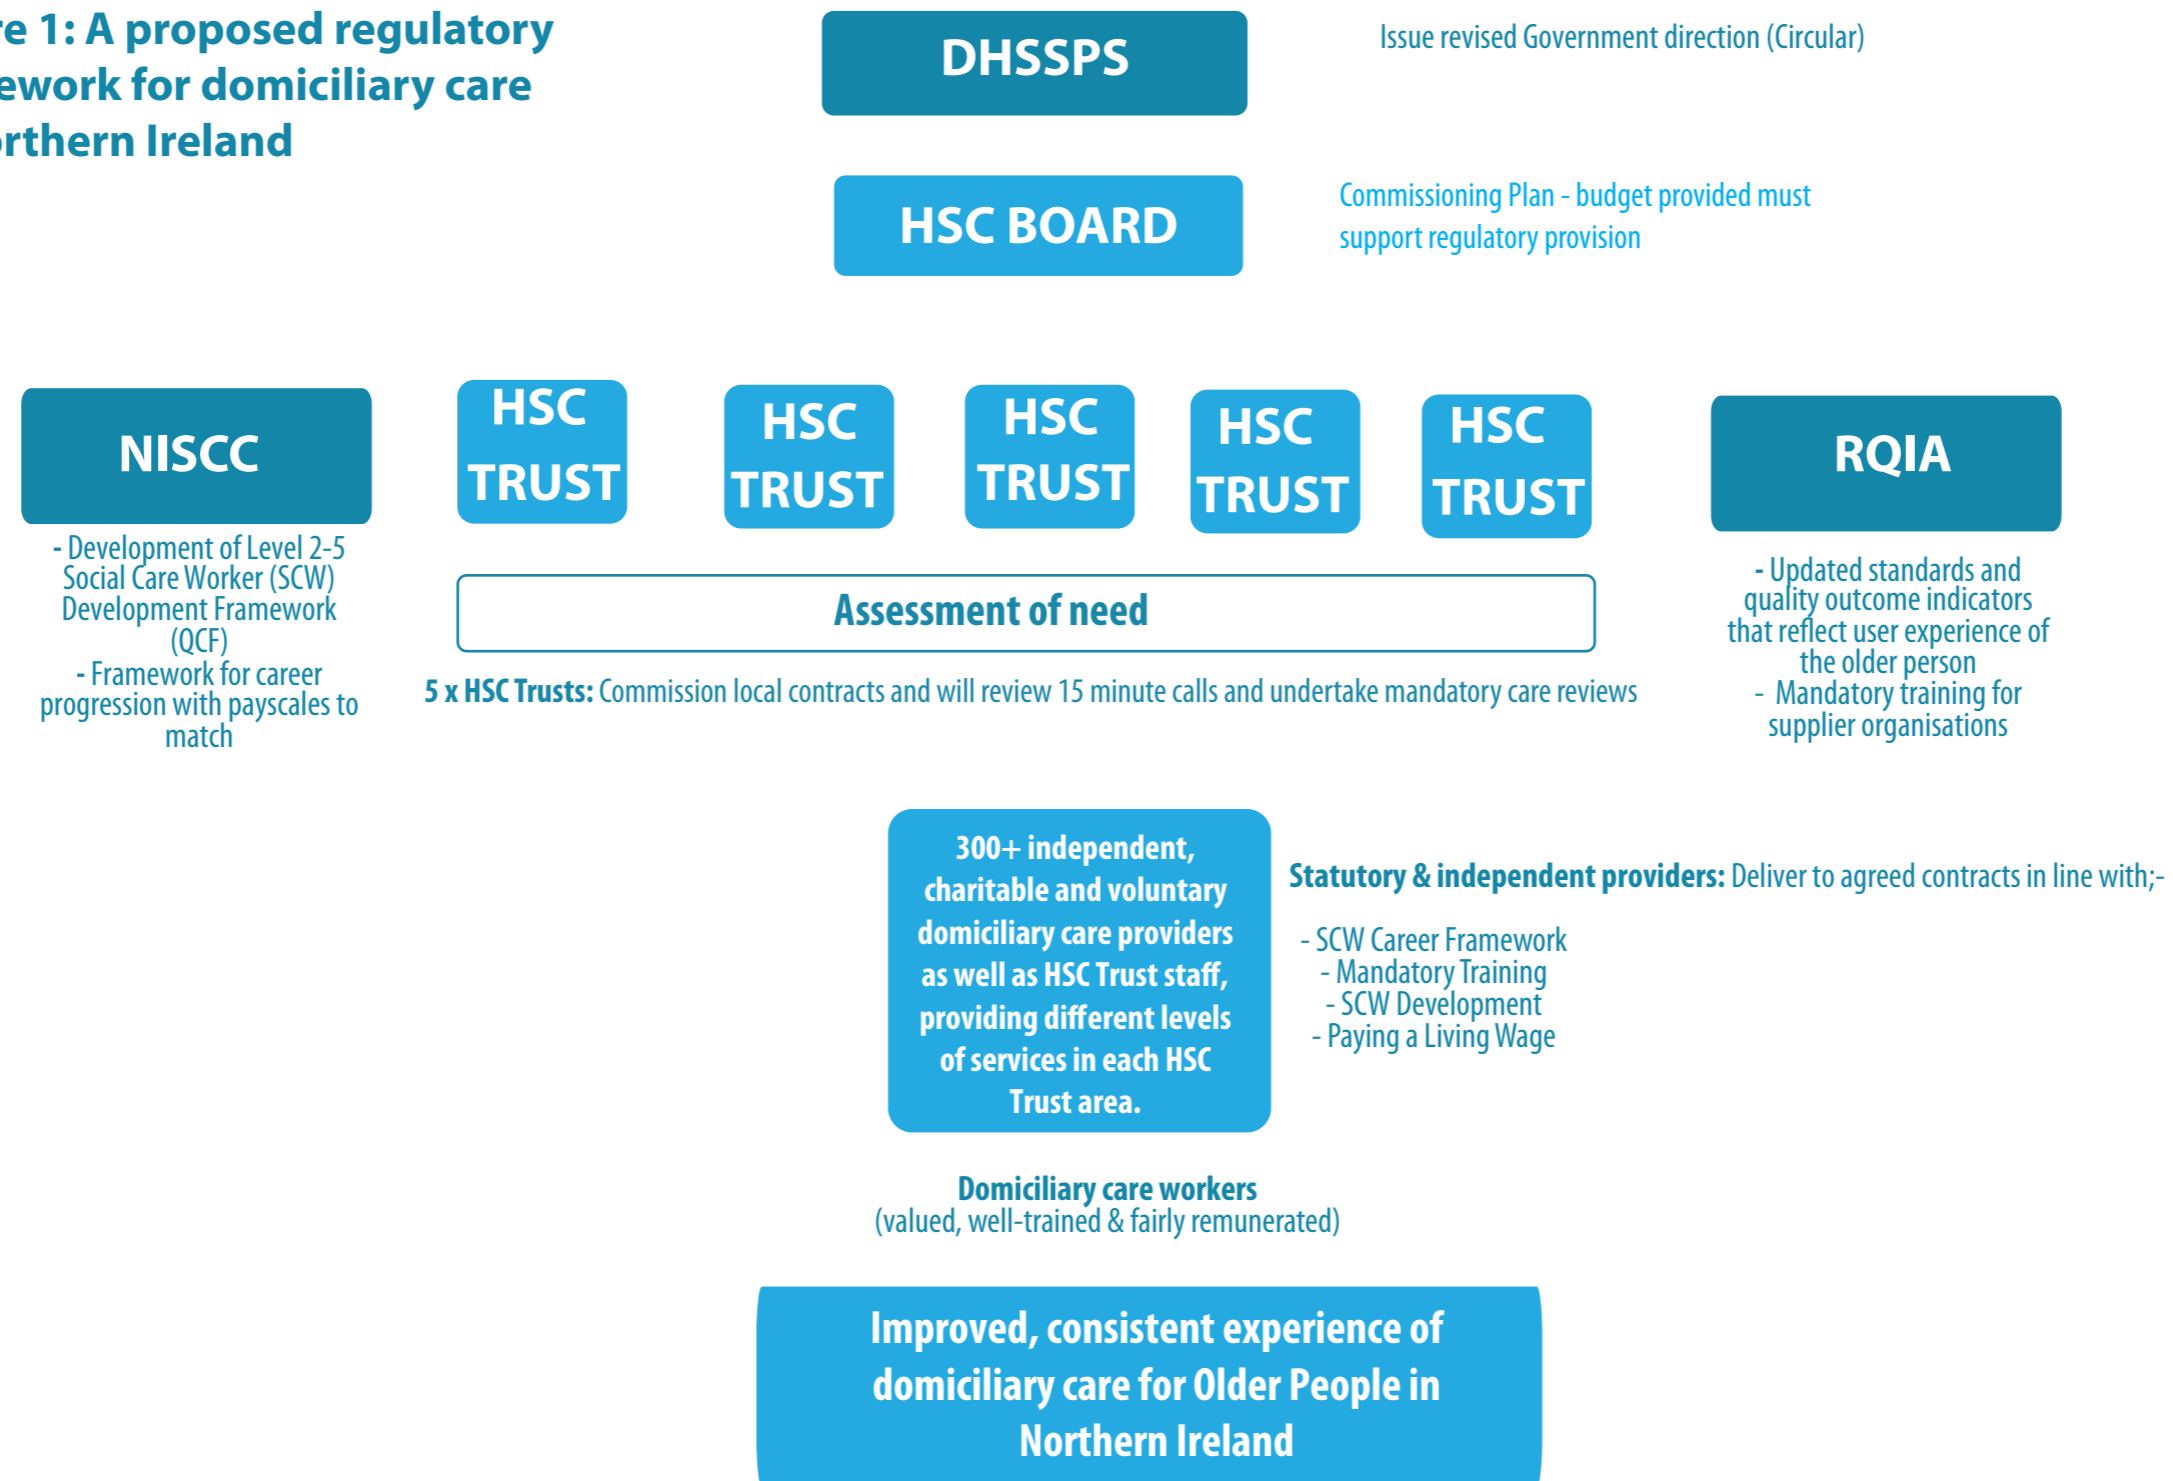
re 1: A proposed regulatory ework for domiciliary care rthern Ireland

DHSSPS

Issue revised Government direction (Circular)

HSC BOARD

Commissioning Plan - budget provided must support regulatory provision

NISCC

- Development of Level 2-5 Social Care Worker (SCW) Development Framework (QCF)
- Framework for career progression with payscales to match

HSC TRUST

HSC TRUST

HSC TRUST

HSC TRUST

HSC TRUST

RQIA

- Updated standards and quality outcome indicators that reflect user experience of the older person
- Mandatory training for supplier organisations

Assessment of need

**5 x HSC Trusts:** Commission local contracts and will review 15 minute calls and undertake mandatory care reviews

300+ independent, charitable and voluntary domiciliary care providers as well as HSC Trust staff, providing different levels of services in each HSC Trust area.

**Statutory & independent providers:** Deliver to agreed contracts in line with;-

- SCW Career Framework
- Mandatory Training
- SCW Development
- Paying a Living Wage

**Domiciliary care workers**
(valued, well-trained & fairly remunerated)

Improved, consistent experience of domiciliary care for Older People in Northern Ireland